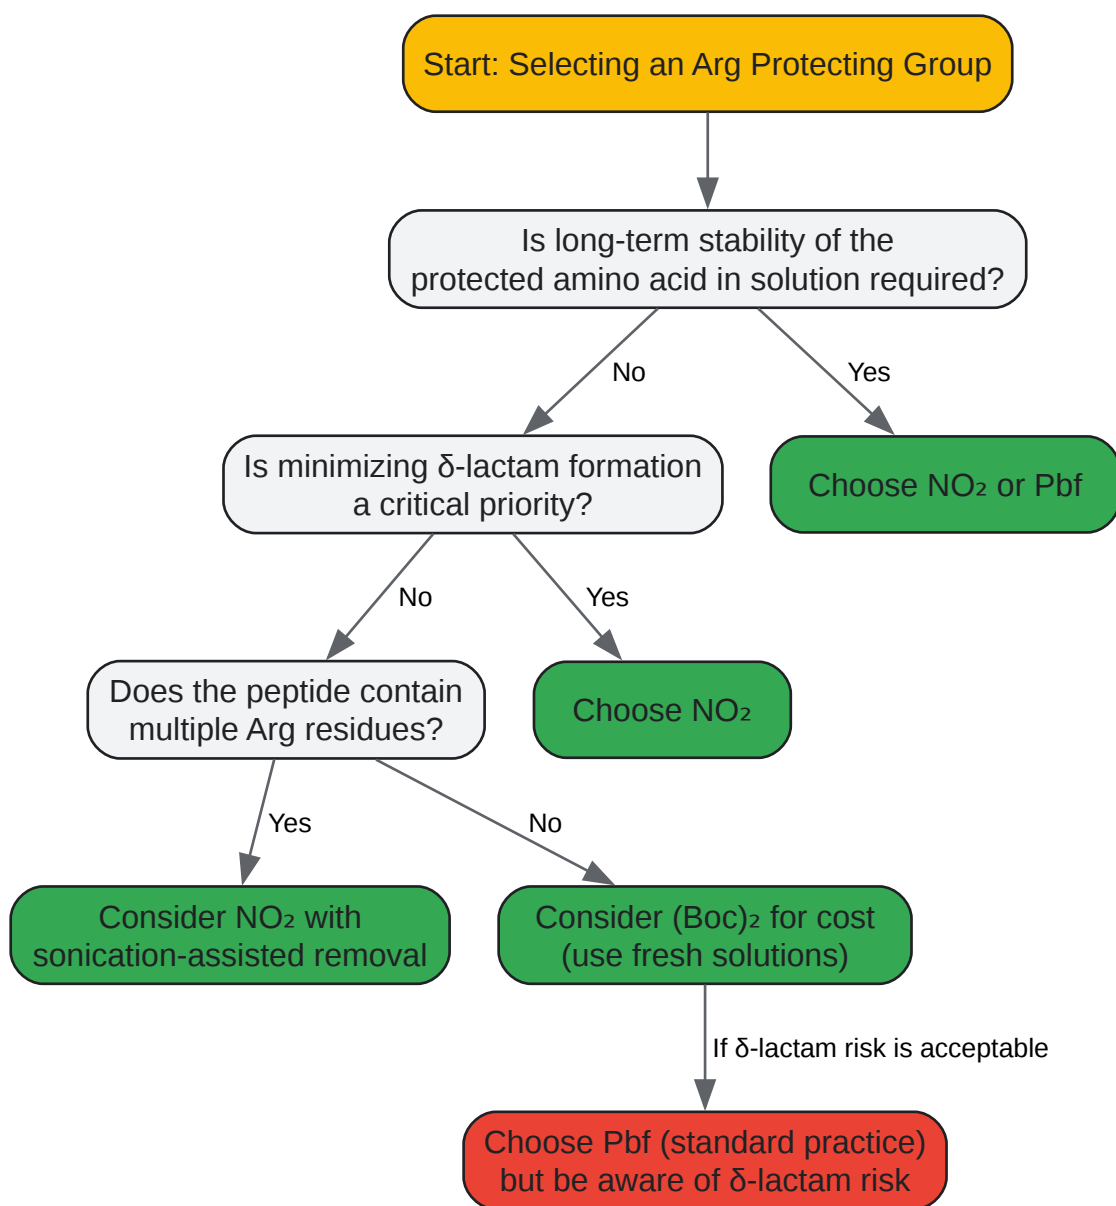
Start: Selecting an Arg Protecting Group

Is long-term stability of the protected amino acid in solution required?

No

Yes

Is minimizing δ-lactam formation a critical priority?

Choose $NO_2$ or Pbf

No

Yes

Does the peptide contain multiple Arg residues?

Choose $NO_2$

Yes

No

Consider $NO_2$ with sonication-assisted removal

Consider $(Boc)_2$ for cost (use fresh solutions)

If δ-lactam risk is acceptable

Choose Pbf (standard practice) but be aware of δ-lactam risk